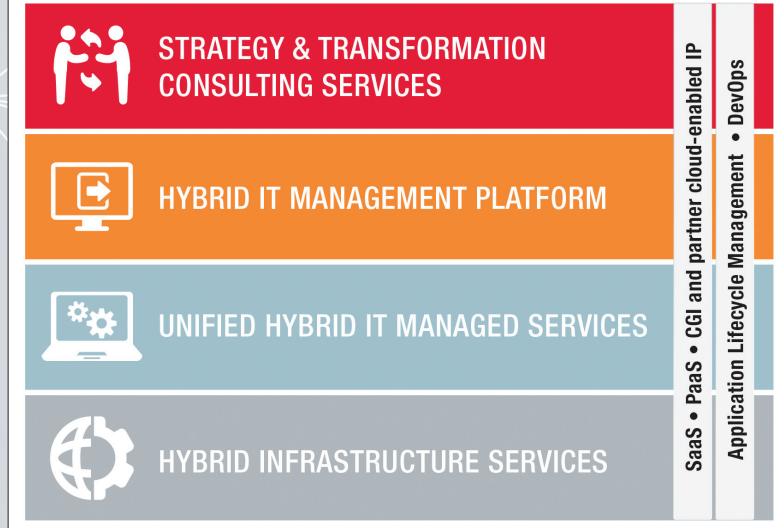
STRATEGY & TRANSFORMATION CONSULTING SERVICES

HYBRID IT MANAGEMENT PLATFORM

UNIFIED HYBRID IT MANAGED SERVICES

HYBRID INFRASTRUCTURE SERVICES

SaaS • PaaS • CGI and partner cloud-enabled IP

Application Lifecycle Management • DevOps